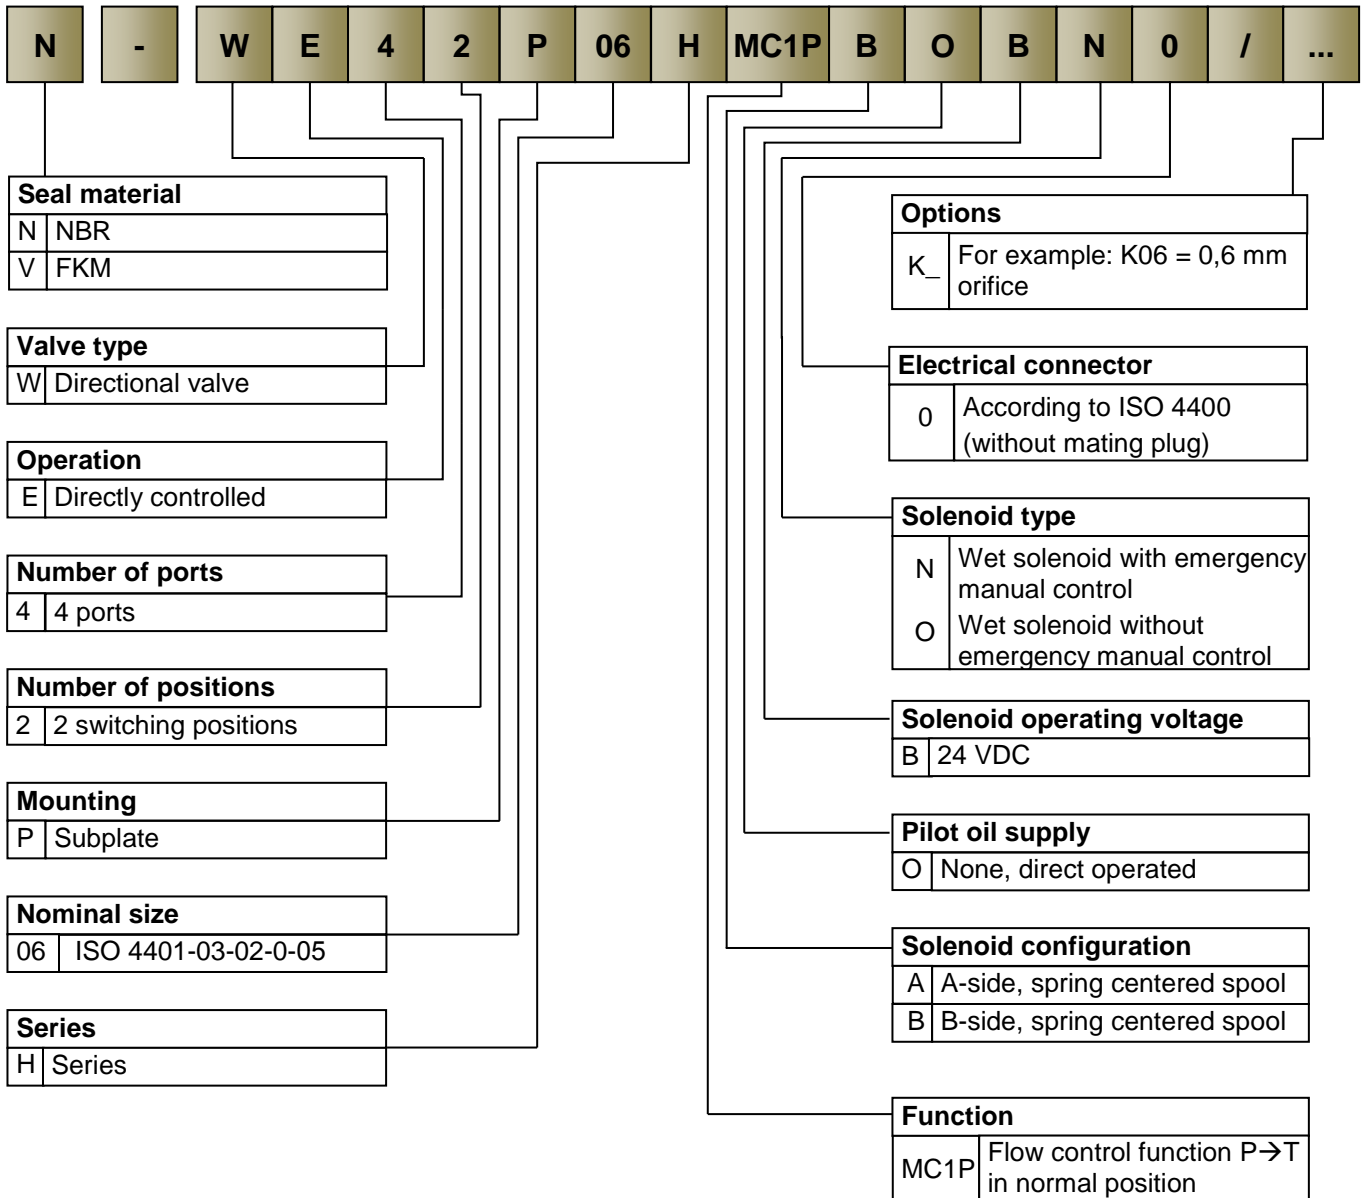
| N | - | W | E | 4 | 2 | P | 06 | H | MC1P | B | O | B | N | 0 | / | ... |
|---|---|---|---|---|---|---|---|---|---|---|---|---|---|---|---|---|

**Seal material**

| N | NBR |
|---|---|
| V | FKM |

**Valve type**

| W | Directional valve |
|---|---|

**Operation**

| E | Directly controlled |
|---|---|

**Number of ports**

| 4 | 4 ports |
|---|---|

**Number of positions**

| 2 | 2 switching positions |
|---|---|

**Mounting**

| P | Subplate |
|---|---|

**Nominal size**

| 06 | ISO 4401-03-02-0-05 |
|---|---|

**Series**

| H | Series |
|---|---|

**Options**

| K_ | For example: K06 = 0,6 mm orifice |
|---|---|

**Electrical connector**

| 0 | According to ISO 4400 (without mating plug) |
|---|---|

**Solenoid type**

| N | Wet solenoid with emergency manual control |
|---|---|
| O | Wet solenoid without emergency manual control |

**Solenoid operating voltage**

| B | 24 VDC |
|---|---|

**Pilot oil supply**

| O | None, direct operated |
|---|---|

**Solenoid configuration**

| A | A-side, spring centered spool |
|---|---|
| B | B-side, spring centered spool |

**Function**

| MC1P | Flow control function P→T in normal position |
|---|---|